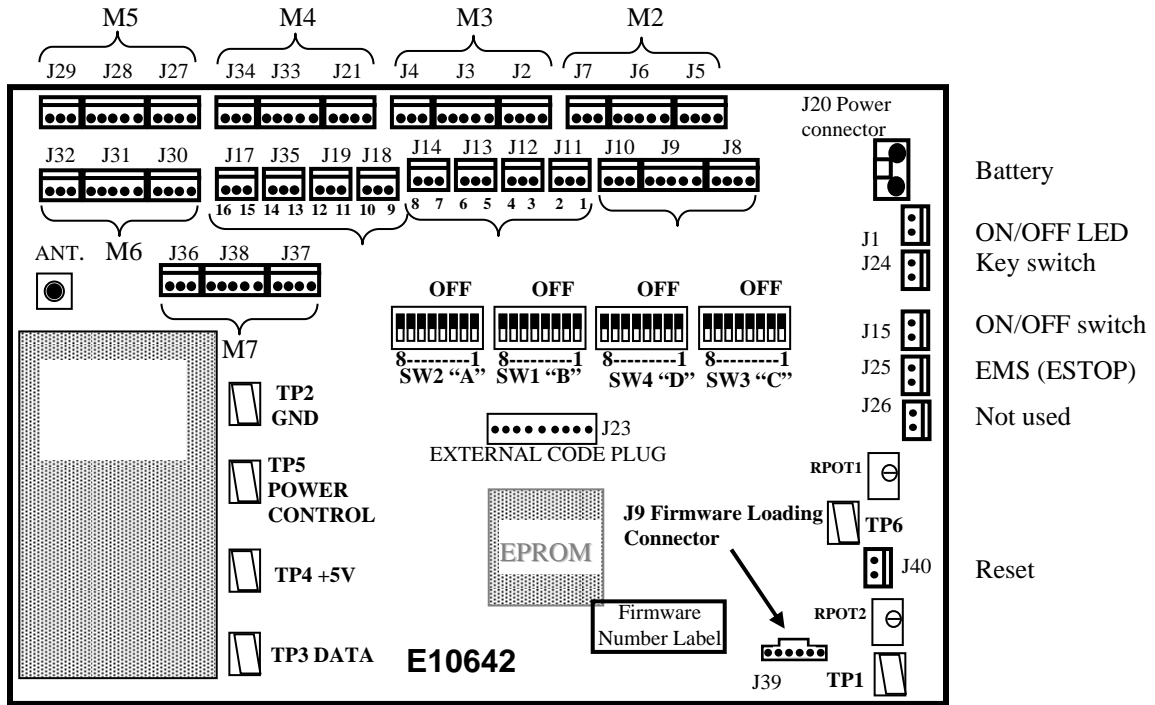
M5 M4 M3 M2

J29 J28 J27 J34 J33 J21 J4 J3 J2 J7 J6 J5

J20 Power connector

J32 J31 J30 J17 J35 J19 J18 J14 J13 J12 J11 J10 J9 J8

16 15 14 13 12 11 10 9 8 7 6 5 4 3 2 1

Battery

ANT. M6

J1 ON/OFF LED
J24 Key switch

J36 J38 J37

OFF OFF OFF OFF

M7

8---------1 8---------1 8---------1 8---------1
SW2 "A" SW1 "B" SW4 "D" SW3 "C"

J15 ON/OFF switch
J25 EMS (ESTOP)
J26 Not used

TP2 GND

J23
EXTERNAL CODE PLUG

TP5 POWER CONTROL

RPOT1

J9 Firmware Loading Connector

TP6

EPROM

J40 Reset

TP4 +5V

RPOT2

Firmware Number Label

TP3 DATA

E10642

J39 TP1